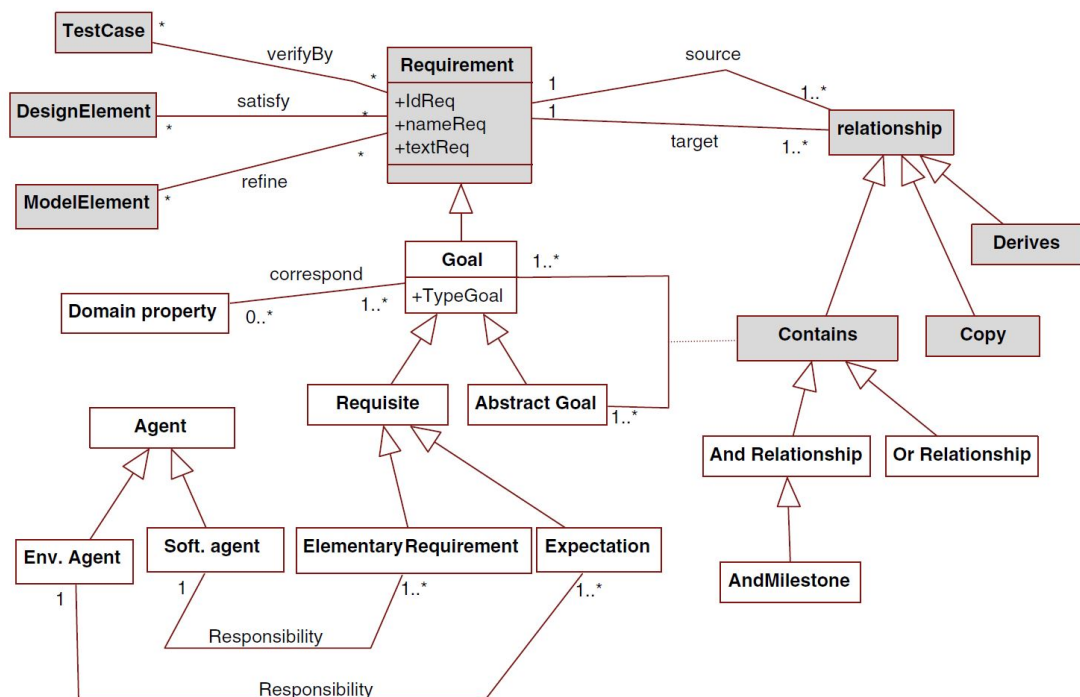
TestCase *
verifyBy
*
Requirement
+IdReq
+nameReq
+textReq
1
source
1..*
DesignElement
*
satisfy
*
1
target
1..*
relationship
ModelElement
*
refine
*
Derives
Goal
+TypeGoal
1..*
correspond
Domain property
0..*
1..*
Contains
Copy
Requisite
Abstract Goal
1..*
Agent
And Relationship
Or Relationship
Env. Agent
Soft. agent
ElementaryRequirement
Expectation
1
1
1..*
1..*
AndMilestone
Responsibility
Responsibility